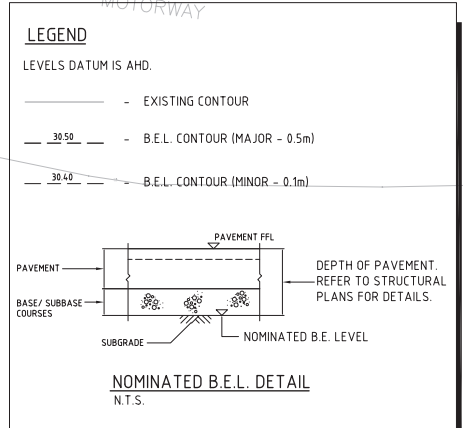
MOTORWAY

LEGEND

LEVELS DATUM IS AHD.

- EXISTING CONTOUR

30.50 - B.E.L. CONTOUR (MAJOR - 0.5m)

30.40 - B.E.L. CONTOUR (MINOR - 0.1m)

PAVEMENT FFL

PAVEMENT

DEPTH OF PAVEMENT. REFER TO STRUCTURAL PLANS FOR DETAILS.

BASE/ SUBBASE COURSES

SUBGRADE

NOMINATED B.E. LEVEL

NOMINATED B.E.L. DETAIL
N.T.S.